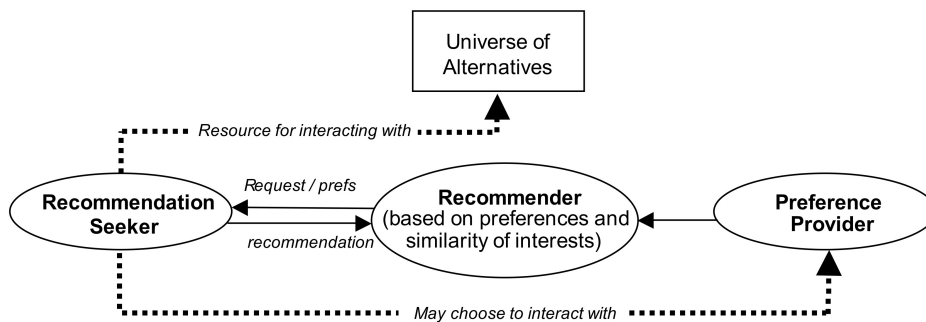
Universe of Alternatives

Resource for interacting with

Request / prefs

Recommendation Seeker

Recommender (based on preferences and similarity of interests)

recommendation

Preference Provider

May choose to interact with